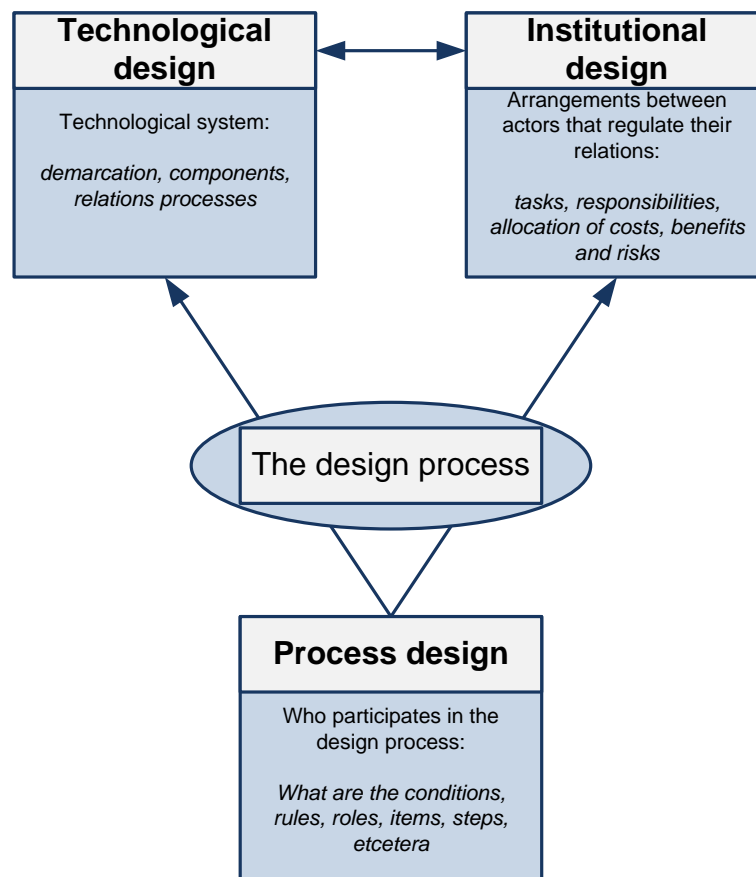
Technological design

Technological system:

demarcation, components, relations processes

Institutional design

Arrangements between actors that regulate their relations:

tasks, responsibilities, allocation of costs, benefits and risks

The design process

Process design

Who participates in the design process:

What are the conditions, rules, roles, items, steps, etcetera